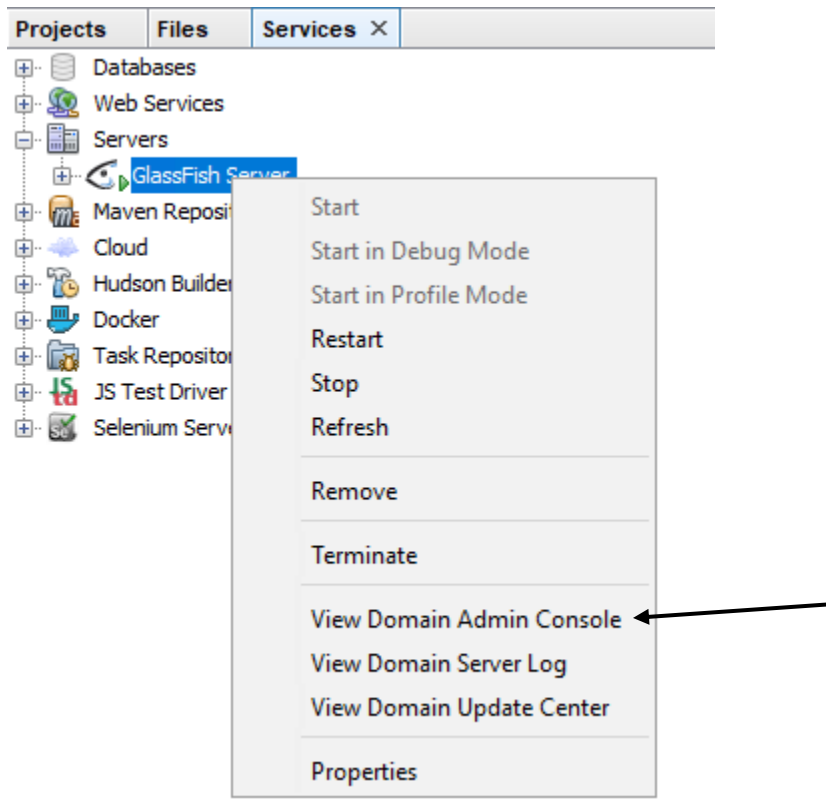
Projects Files Services ×

Databases
Web Services
Servers
GlassFish Server
Maven Reposit
Cloud
Hudson Builder
Docker
Task Repositor
JS Test Driver
Selenium Serve

Start
Start in Debug Mode
Start in Profile Mode
Restart
Stop
Refresh
Remove
Terminate
View Domain Admin Console
View Domain Server Log
View Domain Update Center
Properties